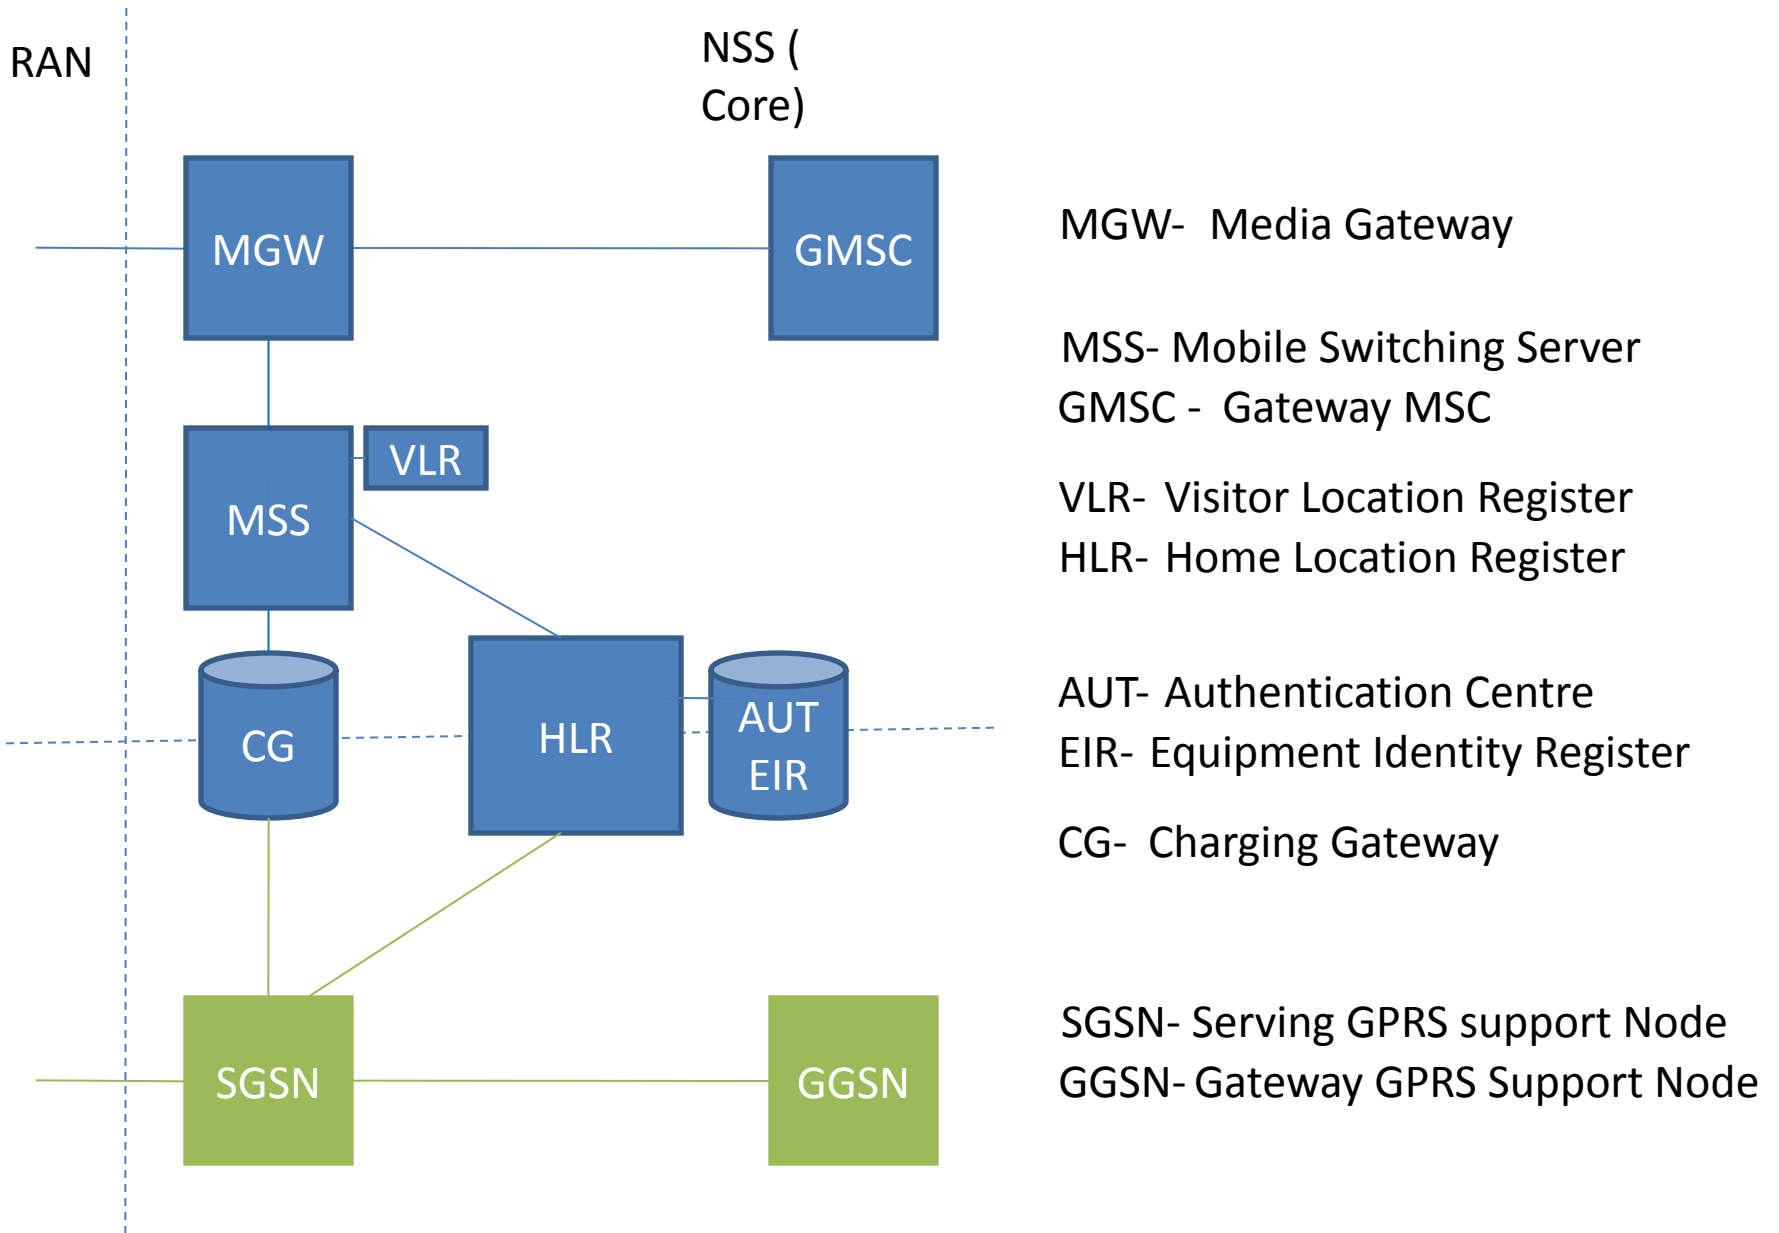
RAN

NSS ( Core)

MGW

GMSC

MSS

VLR

CG

HLR

AUT
EIR

SGSN

GGSN

MGW- Media Gateway

MSS- Mobile Switching Server
GMSC - Gateway MSC

VLR- Visitor Location Register
HLR- Home Location Register

AUT- Authentication Centre
EIR- Equipment Identity Register

CG- Charging Gateway

SGSN- Serving GPRS support Node
GGSN- Gateway GPRS Support Node